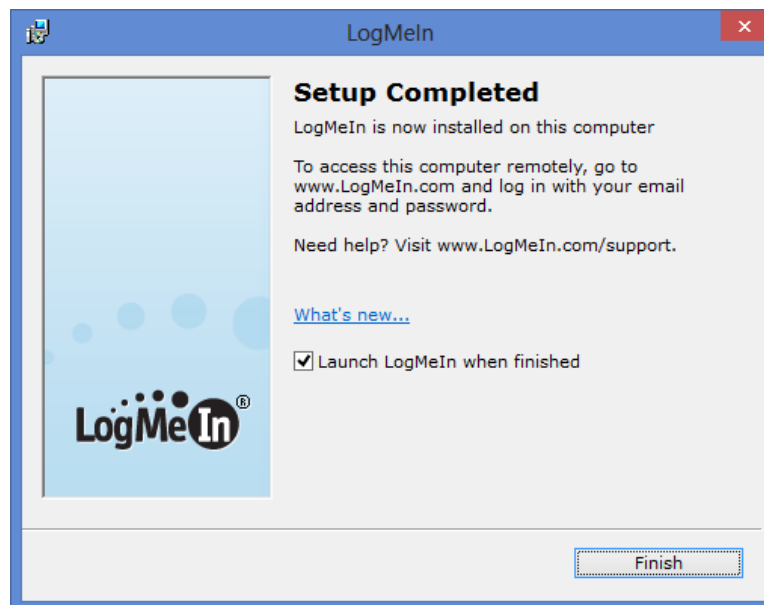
LogMeIn

×

LogMeIn®

Setup Completed

LogMeIn is now installed on this computer

To access this computer remotely, go to www.LogMeIn.com and log in with your email address and password.

Need help? Visit www.LogMeIn.com/support.

What's new...

Launch LogMeIn when finished

Finish